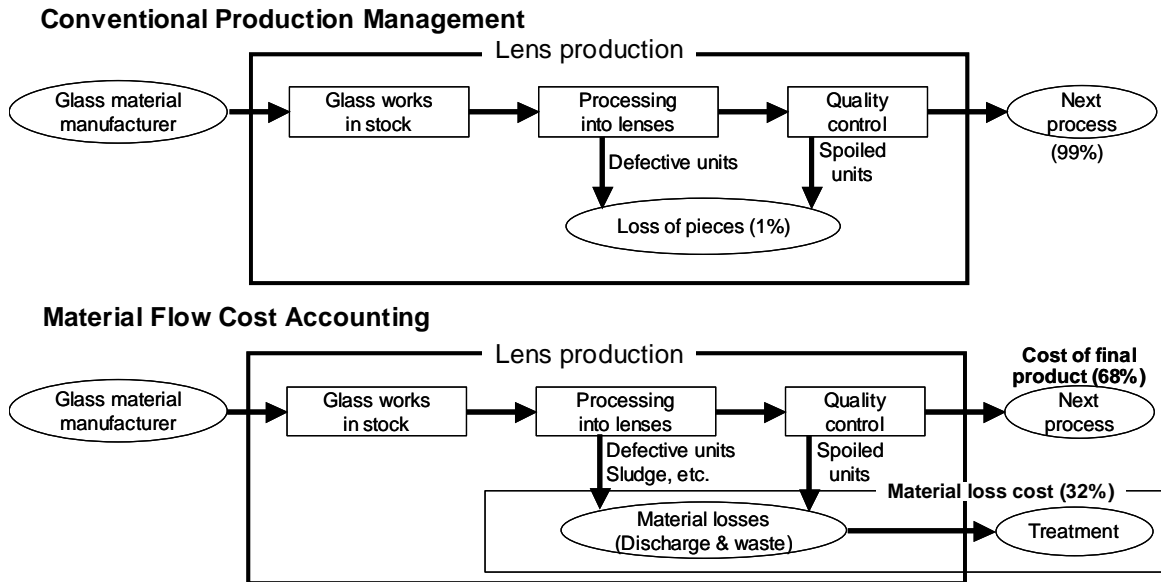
Conventional Production Management

Lens production

Glass material manufacturer

Glass works in stock

Processing into lenses

Quality control

Next process (99%)

Defective units

Spoiled units

Loss of pieces (1%)

Material Flow Cost Accounting

Lens production

Cost of final product (68%)

Glass material manufacturer

Glass works in stock

Processing into lenses

Quality control

Next process

Defective units Sludge, etc.

Spoiled units

Material loss cost (32%)

Material losses (Discharge & waste)

Treatment